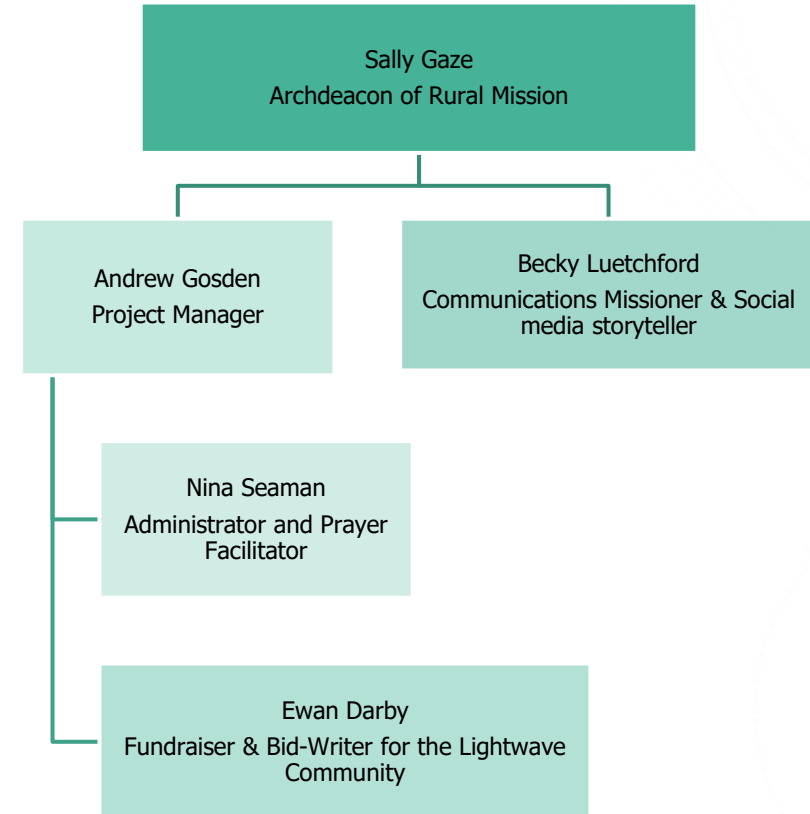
Sally Gaze
Archdeacon of Rural Mission

Andrew Gosden
Project Manager

Becky Luetchford
Communications Missioner & Social media storyteller

Nina Seaman
Administrator and Prayer Facilitator

Ewan Darby
Fundraiser & Bid-Writer for the Lightwave Community